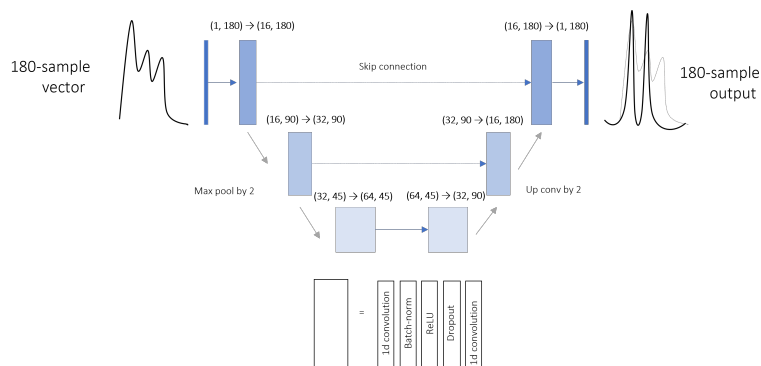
180-sample vector

(1, 180) → (16, 180)

Skip connection

(16, 180) → (1, 180)

180-sample output

(16, 90) → (32, 90)

(32, 90 → (16, 180)

Max pool by 2

(32, 45) → (64, 45)

(64, 45) → (32, 90)

Up conv by 2

=

1d convolution

Batch-norm

ReLU

Dropout

1d convolution